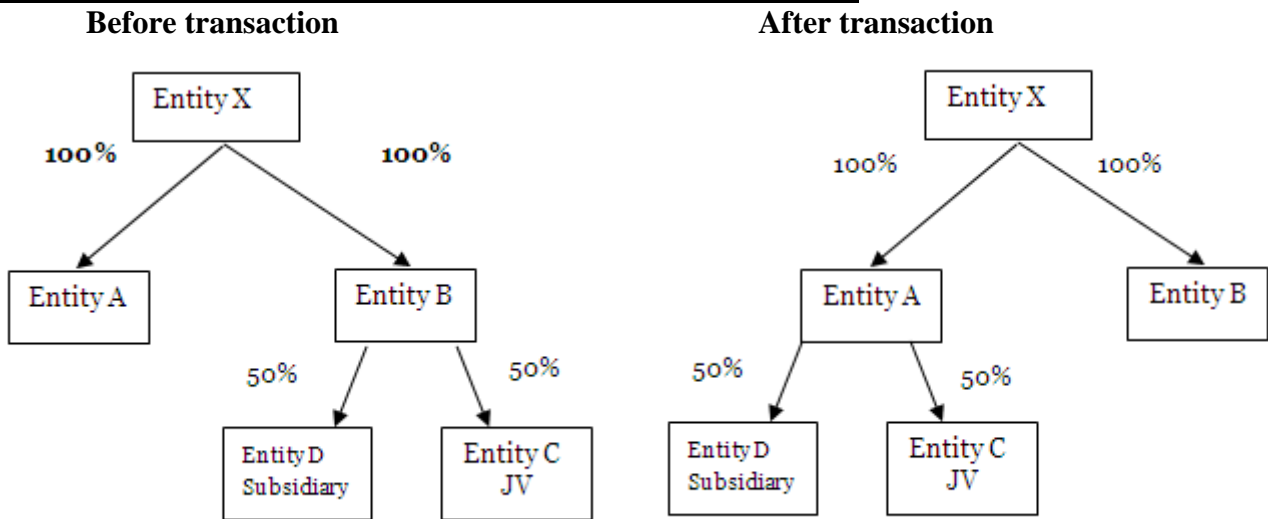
Before transaction

Entity X

100%

100%

Entity A

Entity B

50%

50%

Entity D Subsidiary

Entity C JV

After transaction

Entity X

100%

100%

Entity A

Entity B

50%

50%

Entity D Subsidiary

Entity C JV